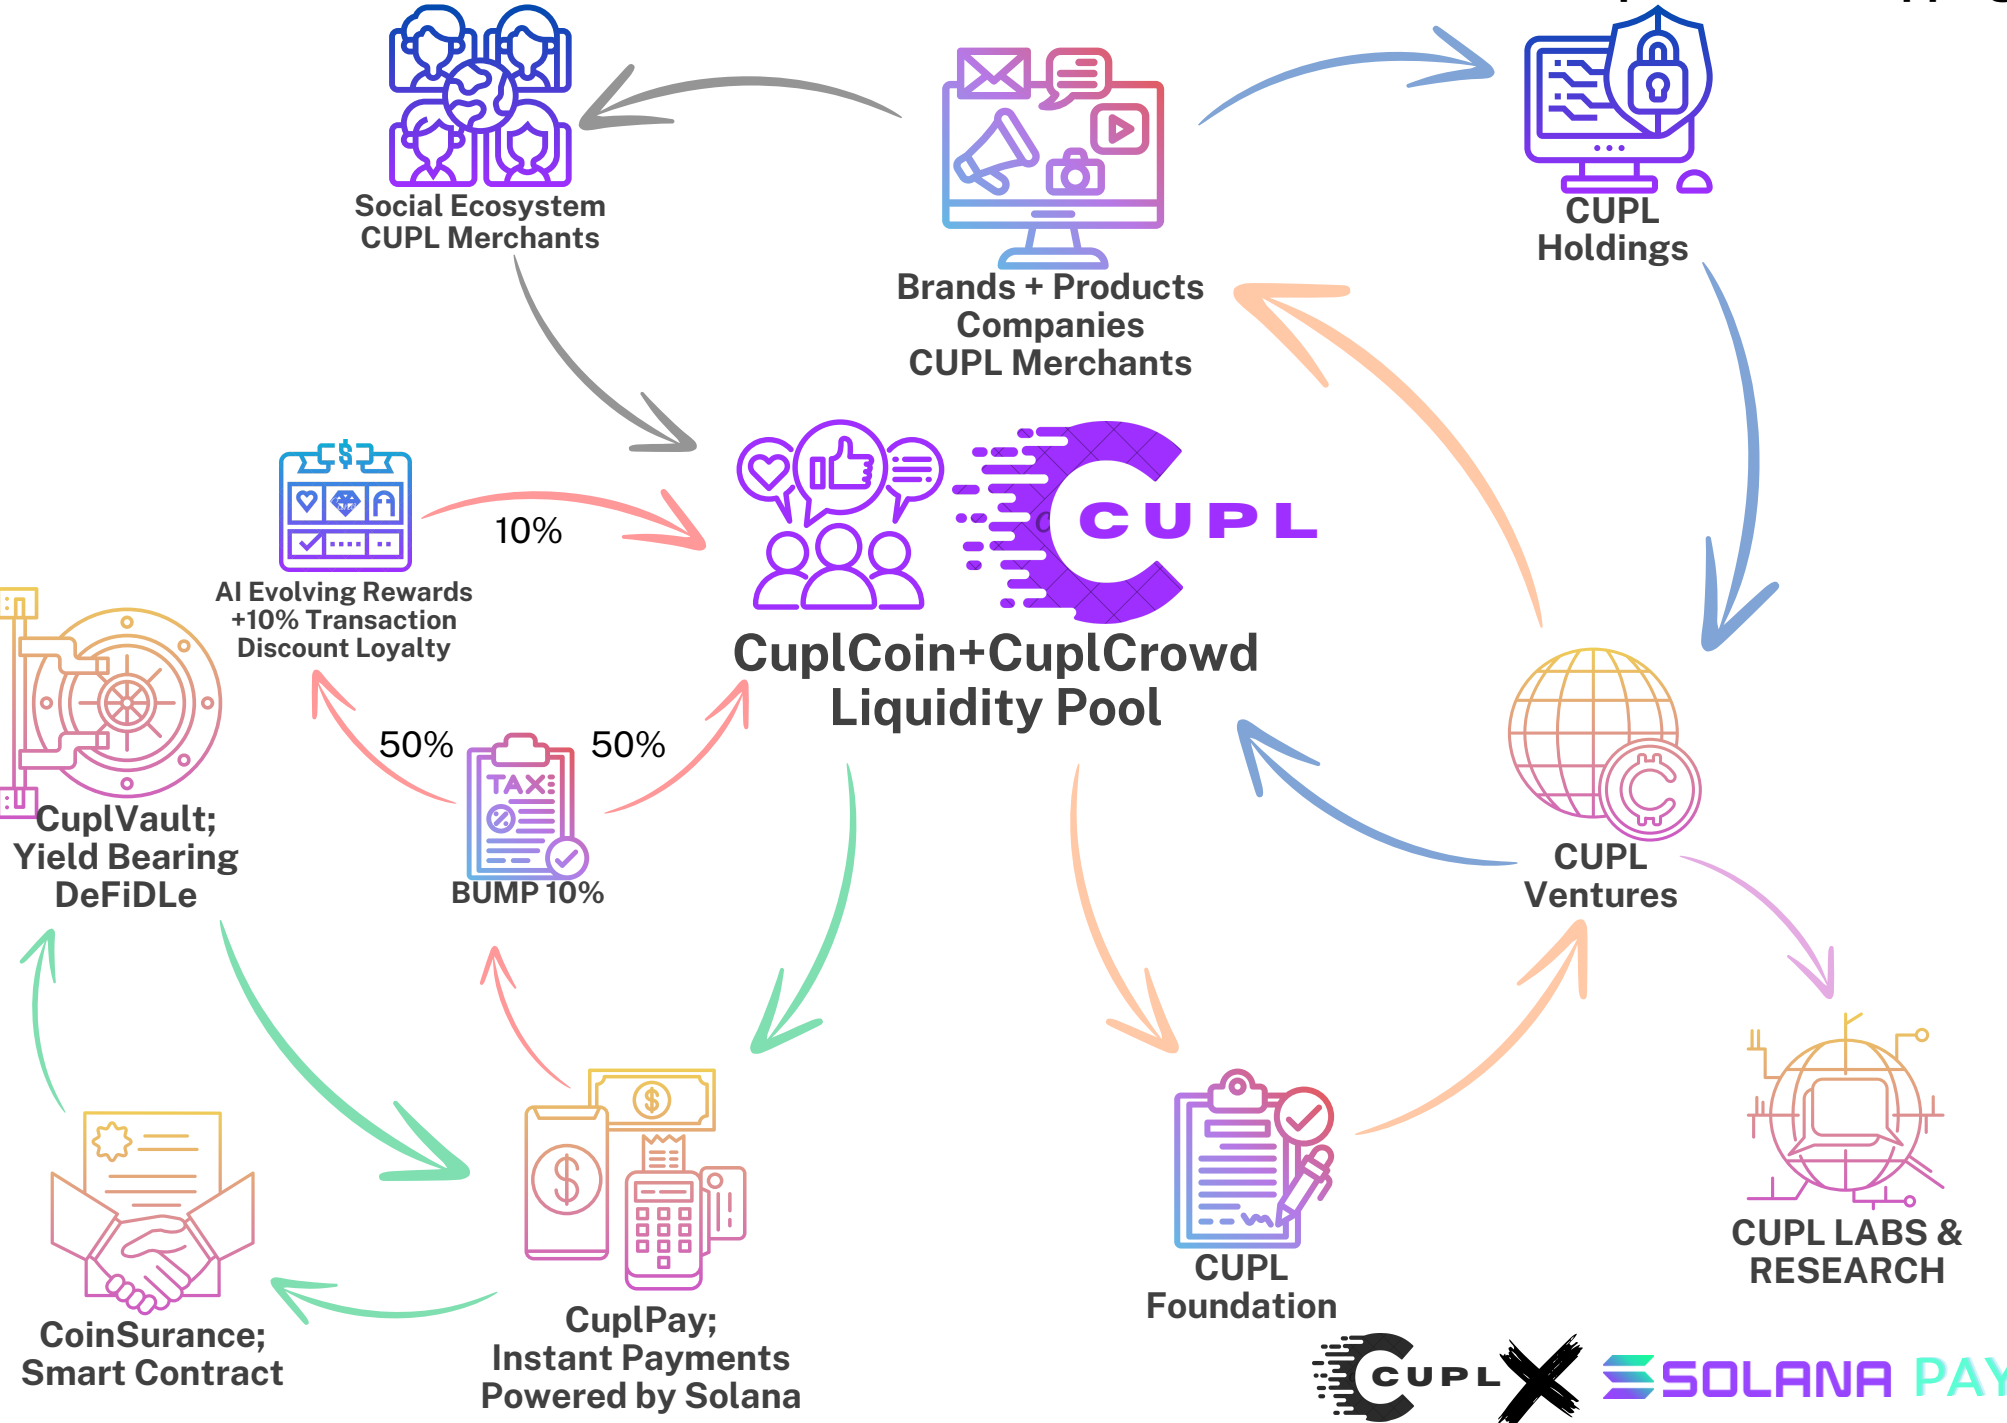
Social Ecosystem
CUPL Merchants

Brands + Products
Companies
CUPL Merchants

CUPL
Holdings

CUPL

CuplCoin+CuplCrowd
Liquidity Pool

10%

AI Evolving Rewards
+10% Transaction
Discount Loyalty

50%

50%

TAX

BUMP 10%

CuplVault;
Yield Bearing
DeFiDLe

CUPL
Ventures

CUPL LABS &
RESEARCH

CUPL
Foundation

CoinSurance;
Smart Contract

CuplPay;
Instant Payments
Powered by Solana

CUPL

SOLANA PAY